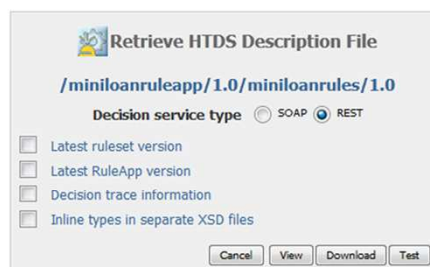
Retrieve HTDS Description File

/miniloanruleapp/1.0/miniloanrules/1.0

Decision service type SOAP REST

Latest ruleset version

Latest RuleApp version

Decision trace information

Inline types in separate XSD files

Cancel View Download Test